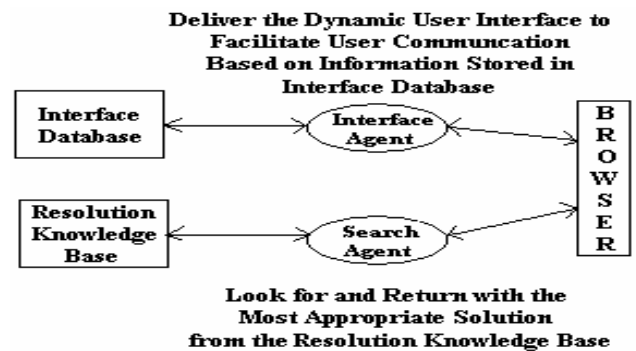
Deliver the Dynamic User Interface to Facilitate User Communcation Based on Information Stored in Interface Database

Interface Database

Interface Agent

B R O W S E R

Resolution Knowledge Base

Search Agent

Look for and Return with the Most Appropriate Solution from the Resolution Knowledge Base